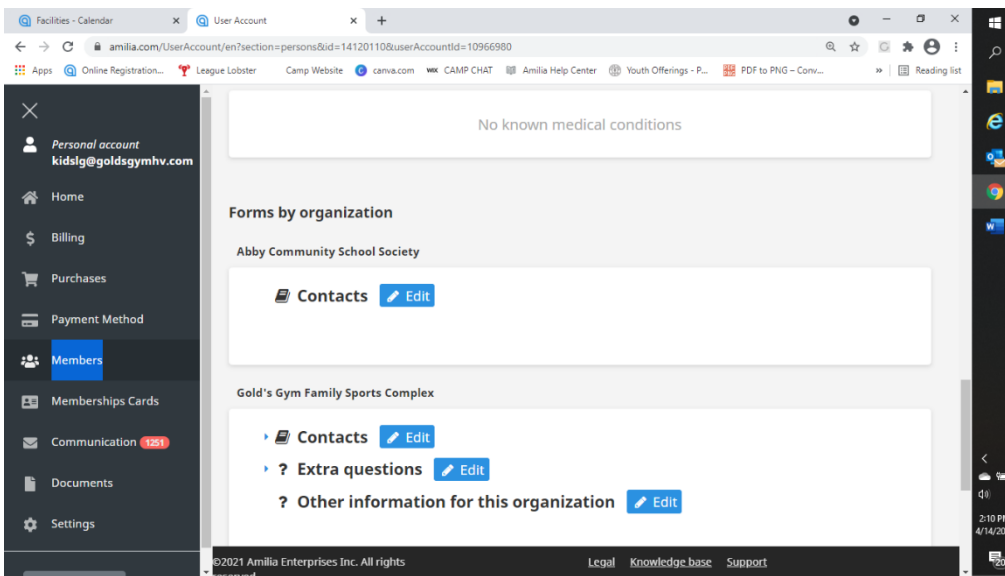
Facilities - Calendar ×
User Account ×
+
amilia.com/UserAccount/en?section=persons&id=14120110&userAccountId=10966980
Apps
Online Registration...
League Lobster
Camp Website
canva.com
CAMP CHAT
Amilia Help Center
Youth Offerings - P...
PDF to PNG – Conv...
»
Reading list

Personal account
kidslg@goldsgymhv.com

Home
Billing
Purchases
Payment Method
Members
Memberships Cards
Communication 1251
Documents
Settings

No known medical conditions

Forms by organization

Abby Community School Society

Contacts Edit

Gold's Gym Family Sports Complex

Contacts Edit
? Extra questions Edit
? Other information for this organization Edit

©2021 Amilia Enterprises Inc. All rights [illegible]
Legal Knowledge base Support

2:10 P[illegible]
4/14/20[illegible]